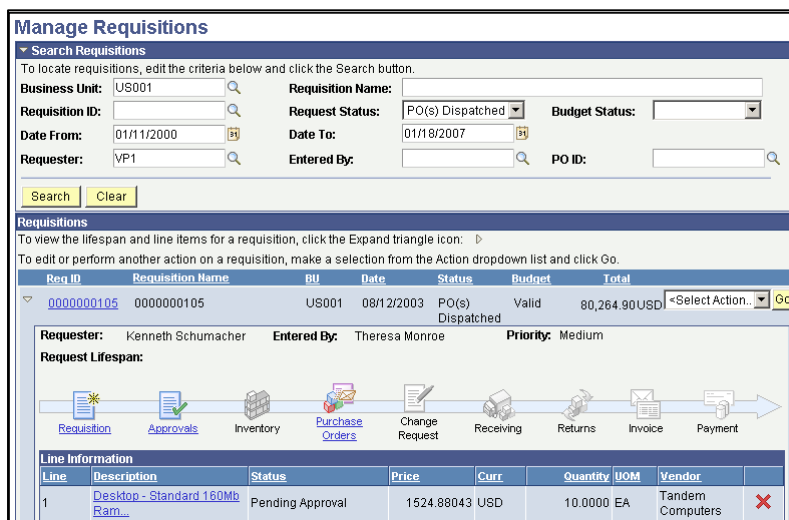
Manage Requisitions

Search Requisitions

To locate requisitions, edit the criteria below and click the Search button.

Business Unit: US001
Requisition Name:
Requisition ID:
Request Status: PO(s) Dispatched
Budget Status:
Date From: 01/11/2000
Date To: 01/18/2007
Requester: VP1
Entered By:
PO ID:

Search Clear

Requisitions

To view the lifespan and line items for a requisition, click the Expand triangle icon:

To edit or perform another action on a requisition, make a selection from the Action dropdown list and click Go.

| Req ID | Requisition Name | BU | Date | Status | Budget | Total | | |
|---|---|---|---|---|---|---|---|---|
| 0000000105 | 0000000105 | US001 | 08/12/2003 | PO(s) Dispatched | Valid | 80,264.90USD | <Select Action.. | Go |

Requester: Kenneth Schumacher
Entered By: Theresa Monroe
Priority: Medium

Request Lifespan:

Requisition Approvals Inventory Purchase Orders Change Request Receiving Returns Invoice Payment

Line Information

| Line | Description | Status | Price | Curr | Quantity | UOM | Vendor | |
|---|---|---|---|---|---|---|---|---|
| 1 | Desktop - Standard 160Mb Ram... | Pending Approval | 1524.88043 | USD | 10.0000 | EA | Tandem Computers | |